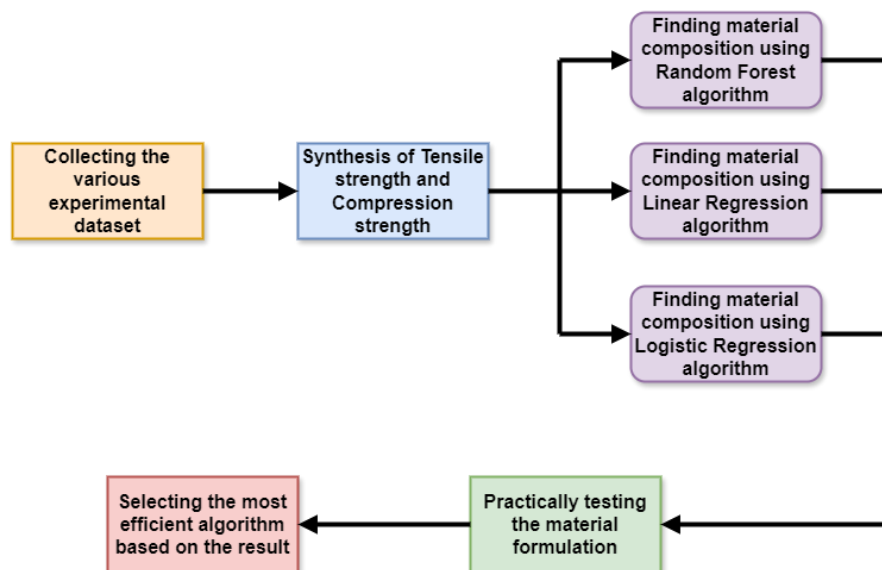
Collecting the various experimental dataset

Synthesis of Tensile strength and Compression strength

Finding material composition using Random Forest algorithm

Finding material composition using Linear Regression algorithm

Finding material composition using Logistic Regression algorithm

Practically testing the material formulation

Selecting the most efficient algorithm based on the result